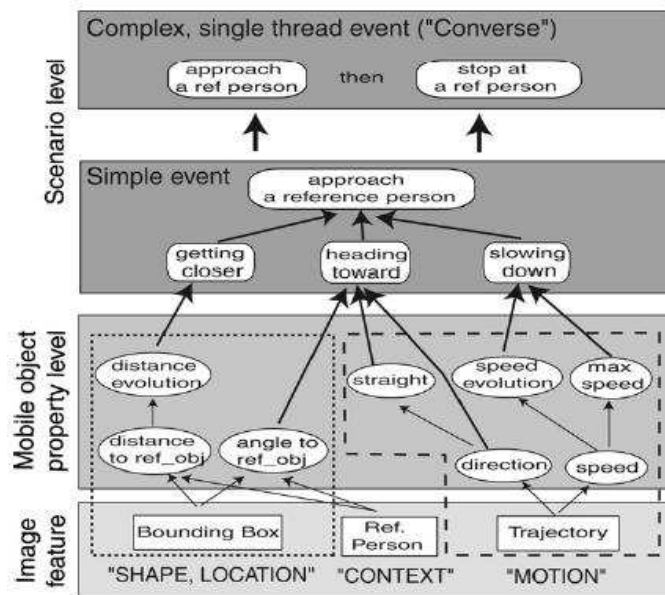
Scenario level

Complex, single thread event ("Converse")

approach a ref person

then

stop at a ref person

Simple event

approach a reference person

getting closer

heading toward

slowing down

Mobile object property level

distance evolution

straight

speed evolution

max speed

distance to ref_obj

angle to ref_obj

direction

speed

Image feature

Bounding Box

Ref. Person

Trajectory

"SHAPE, LOCATION"

"CONTEXT"

"MOTION"